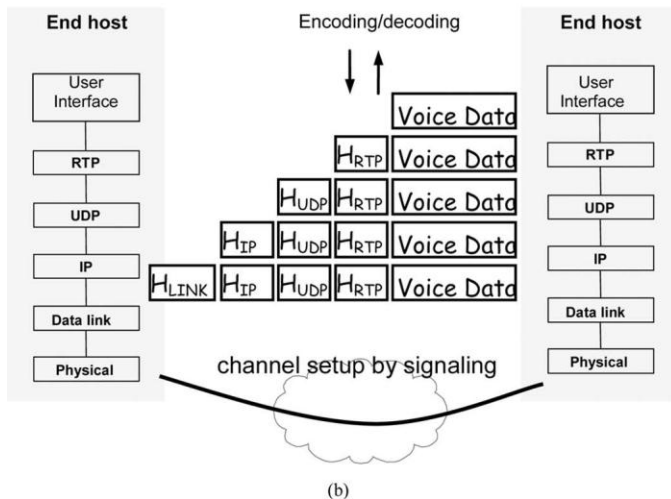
End host

User Interface

RTP

UDP

IP

Data link

Physical

Encoding/decoding

Voice Data

$H_{RTP}$ Voice Data

$H_{UDP}$ $H_{RTP}$ Voice Data

$H_{IP}$ $H_{UDP}$ $H_{RTP}$ Voice Data

$H_{LINK}$ $H_{IP}$ $H_{UDP}$ $H_{RTP}$ Voice Data

channel setup by signaling

End host

User Interface

RTP

UDP

IP

Data link

Physical

(b)